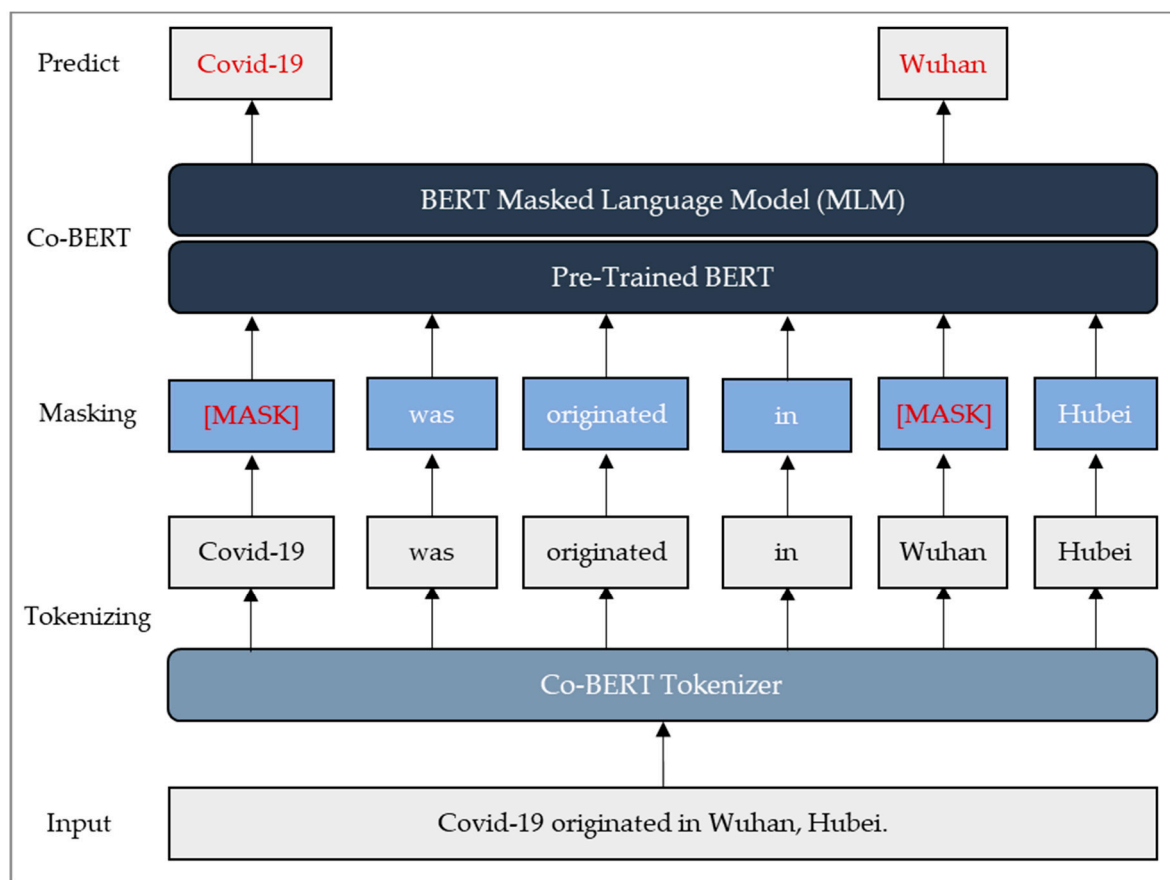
Predict

Covid-19

Wuhan

Co-BERT

BERT Masked Language Model (MLM)

Pre-Trained BERT

Masking

[MASK]

was

originated

in

[MASK]

Hubei

Covid-19

was

originated

in

Wuhan

Hubei

Tokenizing

Co-BERT Tokenizer

Input

Covid-19 originated in Wuhan, Hubei.